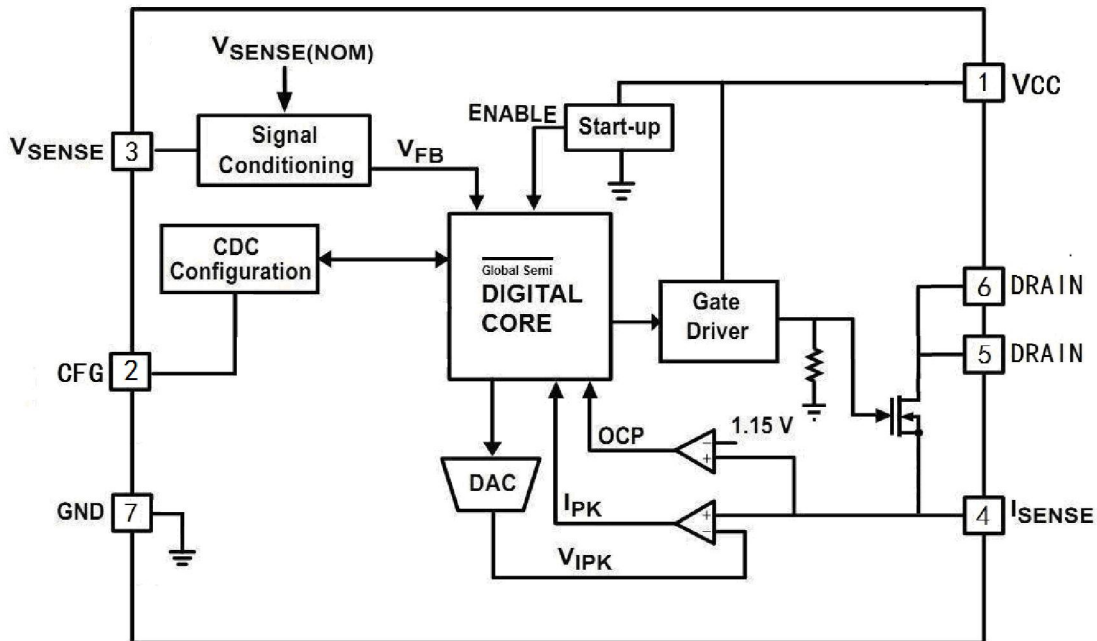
$V_{SENSE(NOM)}$

$V_{SENSE}$ 3

Signal Conditioning

$V_{FB}$

ENABLE

Start-up

1 VCC

CDC Configuration

Global Semi
DIGITAL CORE

Gate Driver

6 DRAIN

5 DRAIN

CFG 2

OCP

1.15 V

DAC

$I_{PK}$

$V_{IPK}$

GND 7

4 $I_{SENSE}$